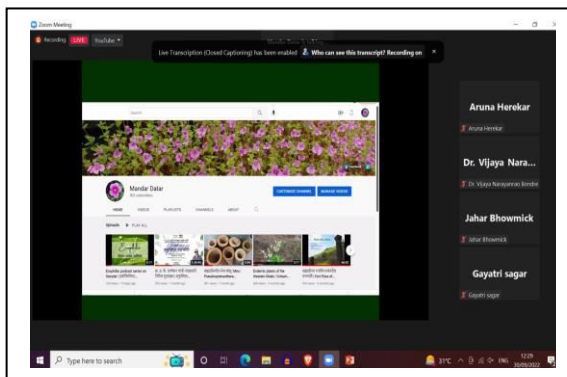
Zoom Meeting

Recording LIVE YouTube

Live Transcription (Closed Captioning) has been enabled Who can see this transcript? Recording on

Mandar Datar

CUSTOMISE CHANNEL MANAGE VIDEOS

HOME VIDEOS PLAYLISTS CHANNELS ABOUT

Uploads PLAY ALL

Aruna Herekar

Aruna Herekar

Dr. Vijaya Nara...

Dr. Vijaya Narayanrao Bondre

Jahar Bhowmick

Jahar Bhowmick

Gayatri sagar

Gayatri sagar

Type here to search

31°C ENG 12:29 30/09/2022